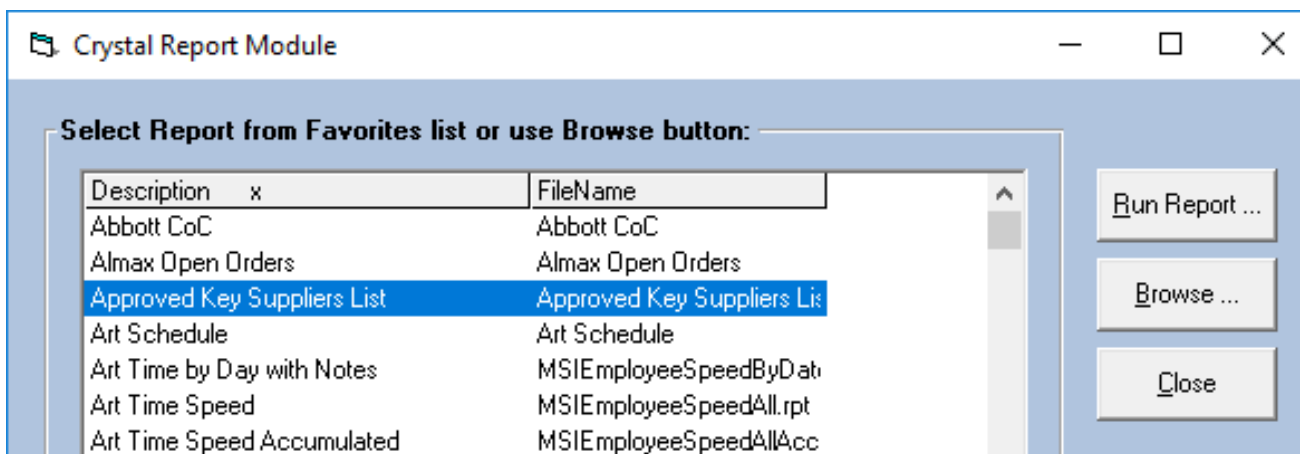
Crystal Report Module

Select Report from Favorites list or use Browse button:

| Description x | FileName |
|---|---|
| Abbott CoC | Abbott CoC |
| Almax Open Orders | Almax Open Orders |
| Approved Key Suppliers List | Approved Key Suppliers Lis |
| Art Schedule | Art Schedule |
| Art Time by Day with Notes | MSIEmployeeSpeedByDat |
| Art Time Speed | MSIEmployeeSpeedAll.rpt |
| Art Time Speed Accumulated | MSIEmployeeSpeedAllAcc |

Run Report ...

Browse ...

Close